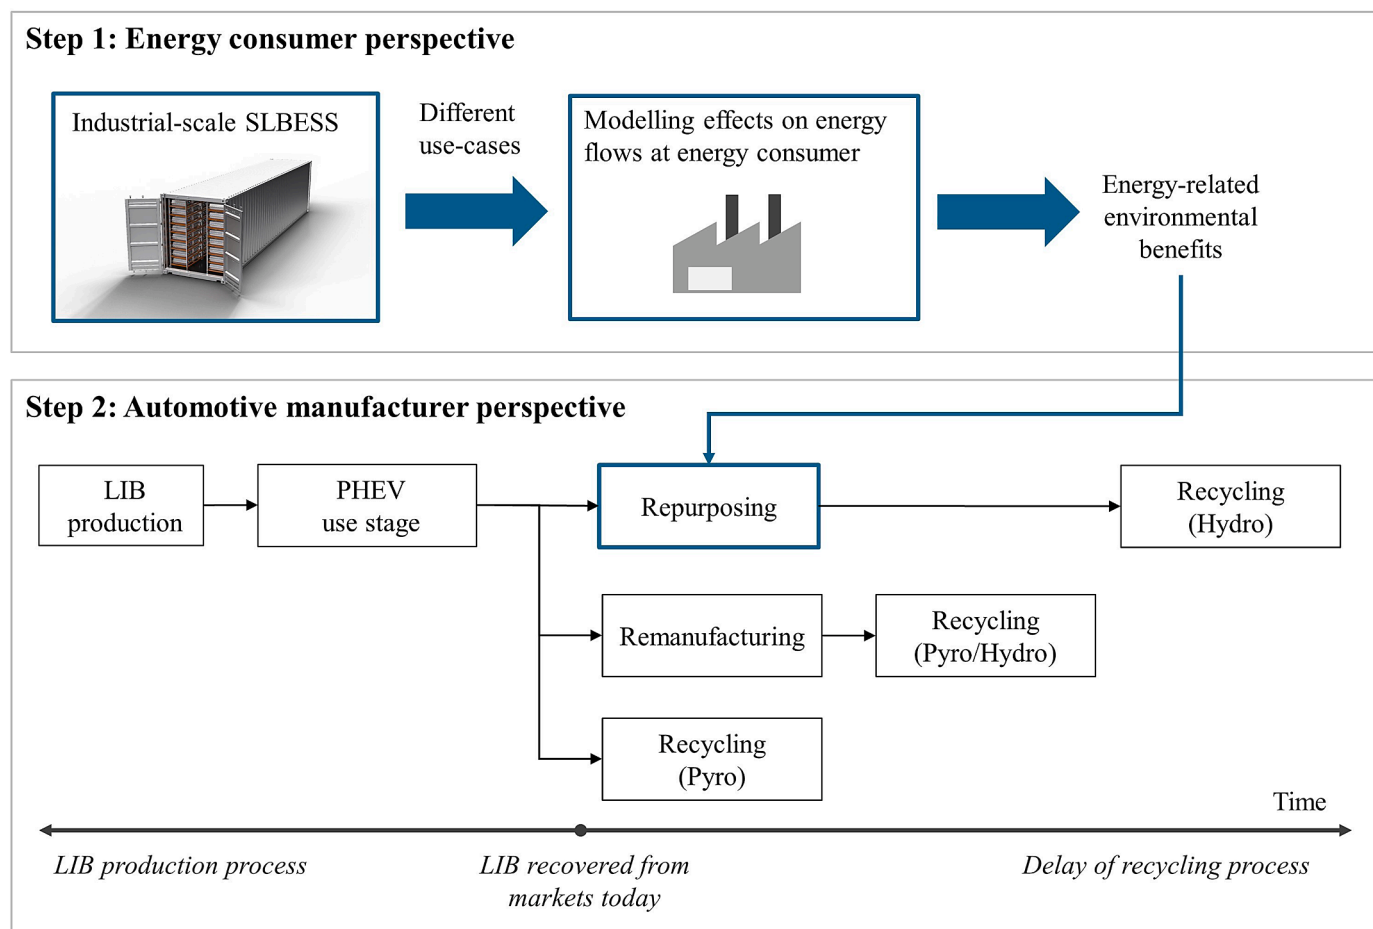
Step 1: Energy consumer perspective

Industrial-scale SLBESS

Different use-cases

Modelling effects on energy flows at energy consumer

Energy-related environmental benefits

Step 2: Automotive manufacturer perspective

LIB production

PHEV use stage

Repurposing

Recycling (Hydro)

Remanufacturing

Recycling (Pyro/Hydro)

Recycling (Pyro)

Time

*LIB production process*

*LIB recovered from markets today*

*Delay of recycling process*